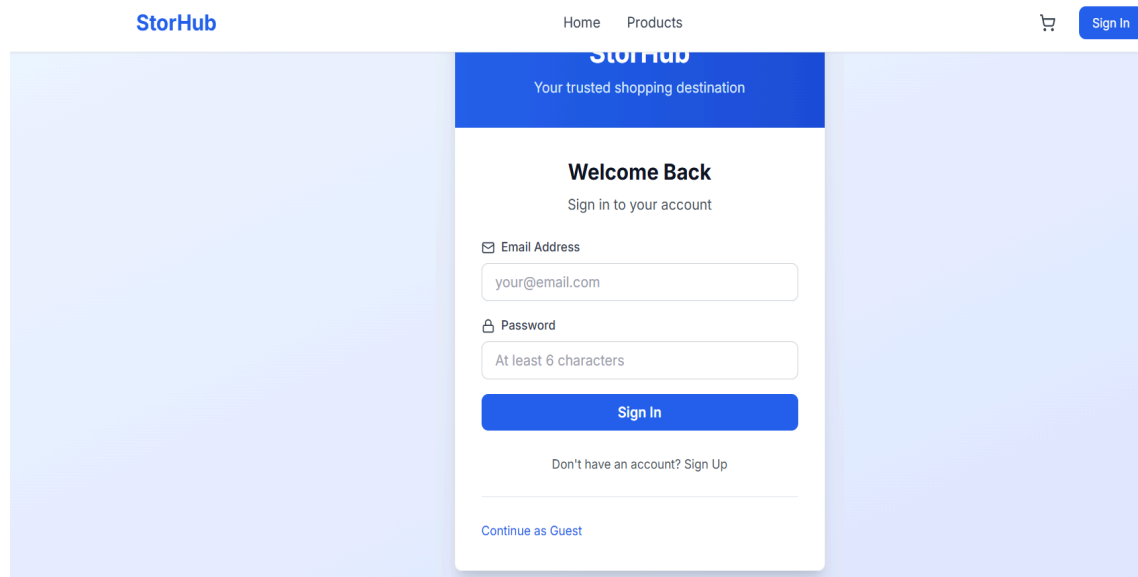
StorHub

Home Products

Sign In

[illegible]

Your trusted shopping destination

Welcome Back

Sign in to your account

Email Address

your@email.com

Password

At least 6 characters

Sign In

Don't have an account? Sign Up

Continue as Guest